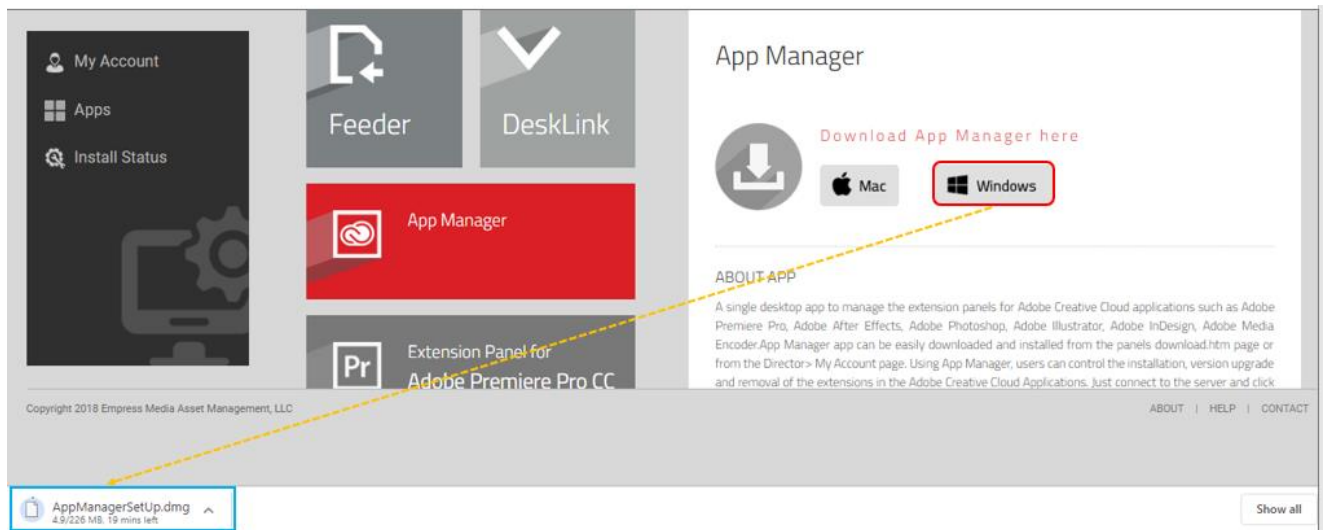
My Account

Apps

Install Status

Feeder

DeskLink

App Manager

Extension Panel for
Adobe Premiere Pro CC

App Manager

Download App Manager here

Mac

Windows

ABOUT APP

A single desktop app to manage the extension panels for Adobe Creative Cloud applications such as Adobe Premiere Pro, Adobe After Effects, Adobe Photoshop, Adobe Illustrator, Adobe InDesign, Adobe Media Encoder.App Manager app can be easily downloaded and installed from the panels download.htm page or from the Director> My Account page. Using App Manager, users can control the installation, version upgrade and removal of the extensions in the Adobe Creative Cloud Applications. Just connect to the server and click

Copyright 2018 Empress Media Asset Management, LLC

ABOUT | HELP | CONTACT

AppManagerSetUp.dmg
4.9/226 MB, 19 mins left

Show all